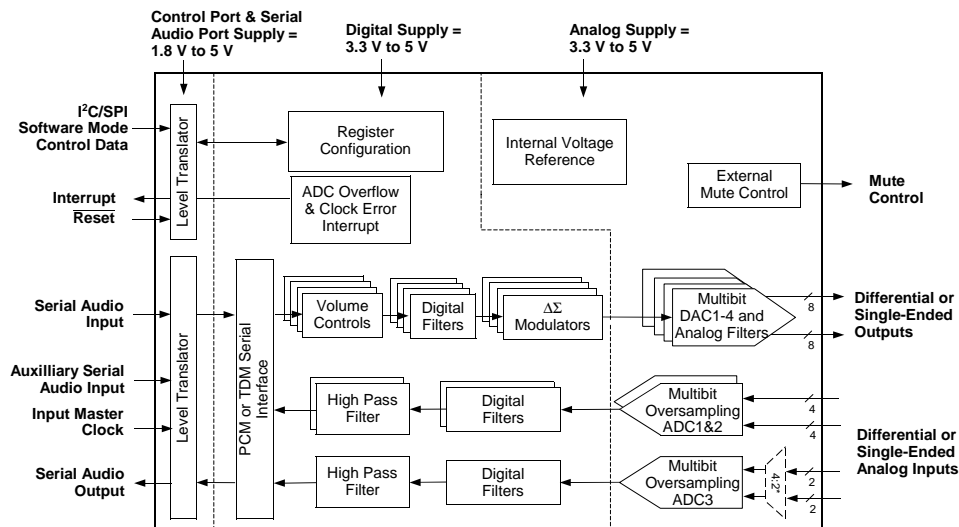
Control Port & Serial Audio Port Supply = 1.8 V to 5 V

Digital Supply = 3.3 V to 5 V

Analog Supply = 3.3 V to 5 V

I$^2$C/SPI Software Mode Control Data

Level Translator

Register Configuration

Internal Voltage Reference

External Mute Control

Mute Control

Interrupt

$\overline{\text{Reset}}$

ADC Overflow & Clock Error Interrupt

Serial Audio Input

Level Translator

PCM or TDM Serial Interface

Volume Controls

Digital Filters

$\Delta\Sigma$ Modulators

Multibit DAC1-4 and Analog Filters

8

8

Differential or Single-Ended Outputs

Auxilliary Serial Audio Input

Input Master Clock

High Pass Filter

Digital Filters

Multibit Oversampling ADC1&2

4

4

Differential or Single-Ended Analog Inputs

Serial Audio Output

High Pass Filter

Digital Filters

Multibit Oversampling ADC3

4:2*

2

2